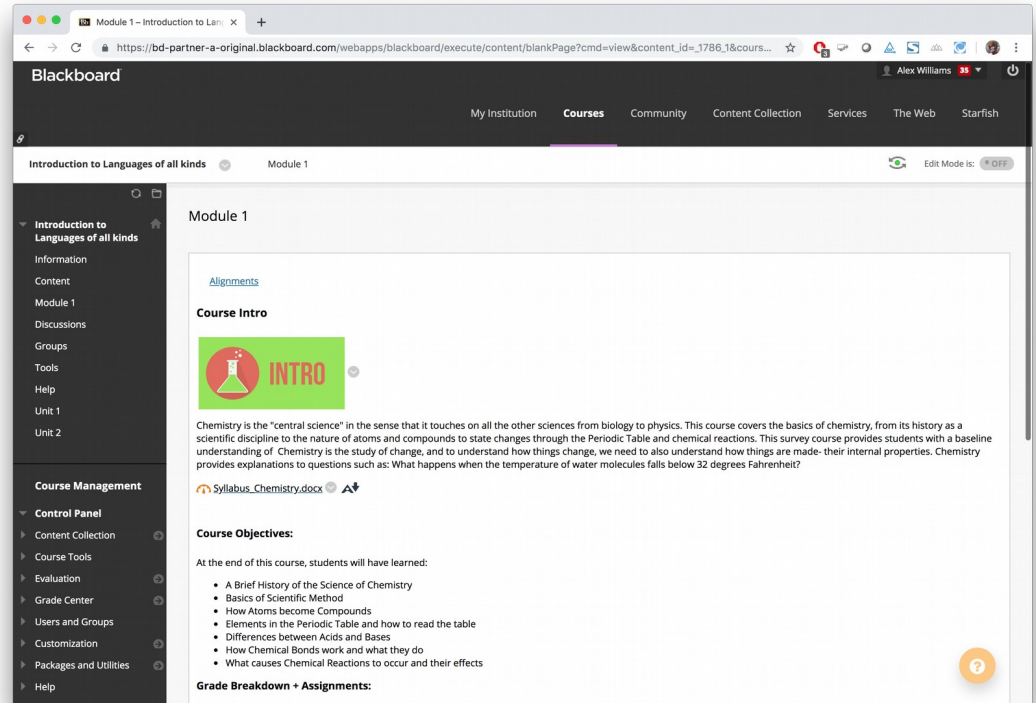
Module 1 – Introduction to Lan ×

https://bd-partner-a-original.blackboard.com/webapps/blackboard/execute/content/blankPage?cmd=view&content_id=_1786_1&cours...

Blackboard

Alex Williams 35

My Institution Courses Community Content Collection Services The Web Starfish

Introduction to Languages of all kinds Module 1

Edit Mode is: OFF

Introduction to Languages of all kinds
Information
Content
Module 1
Discussions
Groups
Tools
Help
Unit 1
Unit 2

Course Management
Control Panel
Content Collection
Course Tools
Evaluation
Grade Center
Users and Groups
Customization
Packages and Utilities
Help

Module 1

Alignments

Course Intro

INTRO

Chemistry is the "central science" in the sense that it touches on all the other sciences from biology to physics. This course covers the basics of chemistry, from its history as a scientific discipline to the nature of atoms and compounds to state changes through the Periodic Table and chemical reactions. This survey course provides students with a baseline understanding of Chemistry is the study of change, and to understand how things change, we need to also understand how things are made- their internal properties. Chemistry provides explanations to questions such as: What happens when the temperature of water molecules falls below 32 degrees Fahrenheit?

Syllabus_Chemistry.docx

Course Objectives:

At the end of this course, students will have learned:

- A Brief History of the Science of Chemistry
- Basics of Scientific Method
- How Atoms become Compounds
- Elements in the Periodic Table and how to read the table
- Differences between Acids and Bases
- How Chemical Bonds work and what they do
- What causes Chemical Reactions to occur and their effects

Grade Breakdown + Assignments: